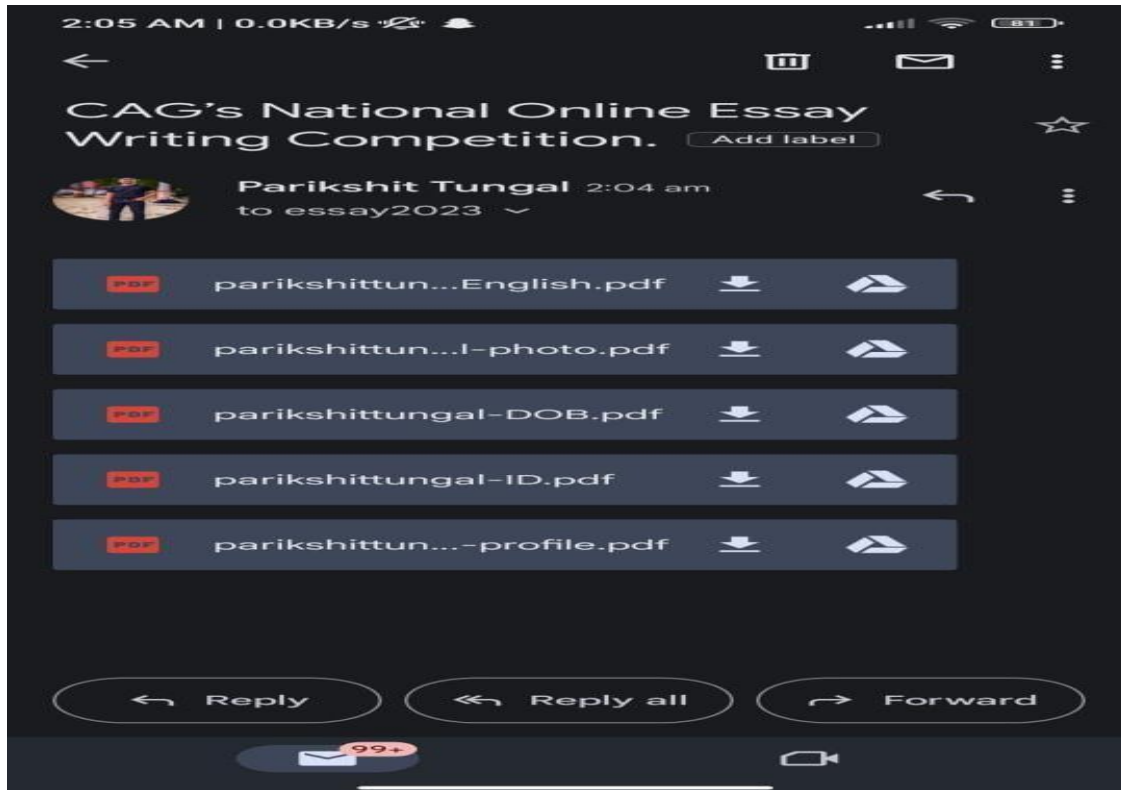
2:05 AM | 0.0KB/s

81

CAG's National Online Essay Writing Competition. Add label

Parikshit Tungal 2:04 am
to essay2023

PDF parikshittun...English.pdf

PDF parikshittun...l-photo.pdf

PDF parikshittungal-DOB.pdf

PDF parikshittungal-ID.pdf

PDF parikshittun...-profile.pdf

Reply

Reply all

Forward

99+